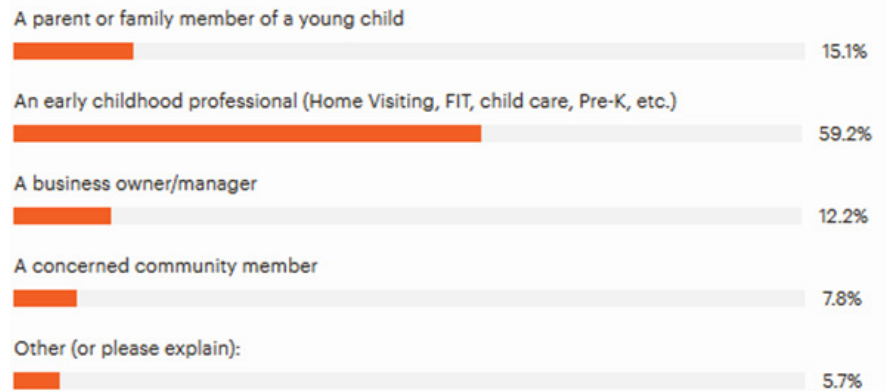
A parent or family member of a young child

15.1%

An early childhood professional (Home Visiting, FIT, child care, Pre-K, etc.)

59.2%

A business owner/manager

12.2%

A concerned community member

7.8%

Other (or please explain):

5.7%